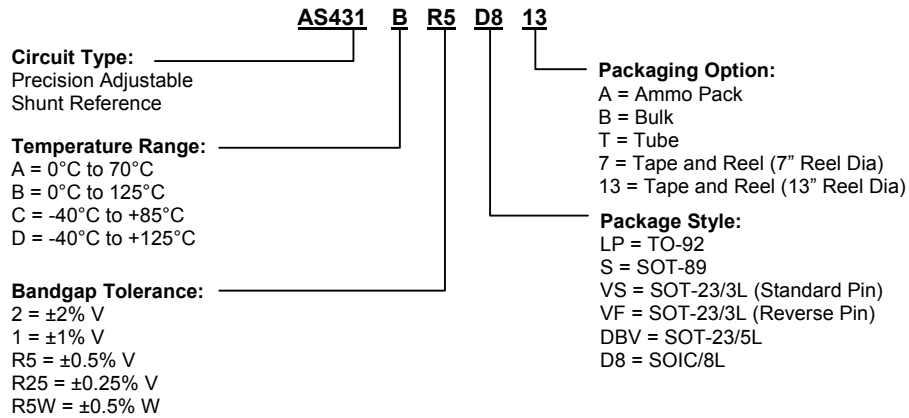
AS431 B R5 D8 13

Circuit Type:
Precision Adjustable
Shunt Reference

Temperature Range:
A = 0°C to 70°C
B = 0°C to 125°C
C = -40°C to +85°C
D = -40°C to +125°C

Bandgap Tolerance:
2 = ±2% V
1 = ±1% V
R5 = ±0.5% V
R25 = ±0.25% V
R5W = ±0.5% W

Packaging Option:
A = Ammo Pack
B = Bulk
T = Tube
7 = Tape and Reel (7" Reel Dia)
13 = Tape and Reel (13" Reel Dia)

Package Style:
LP = TO-92
S = SOT-89
VS = SOT-23/3L (Standard Pin)
VF = SOT-23/3L (Reverse Pin)
DBV = SOT-23/5L
D8 = SOIC/8L